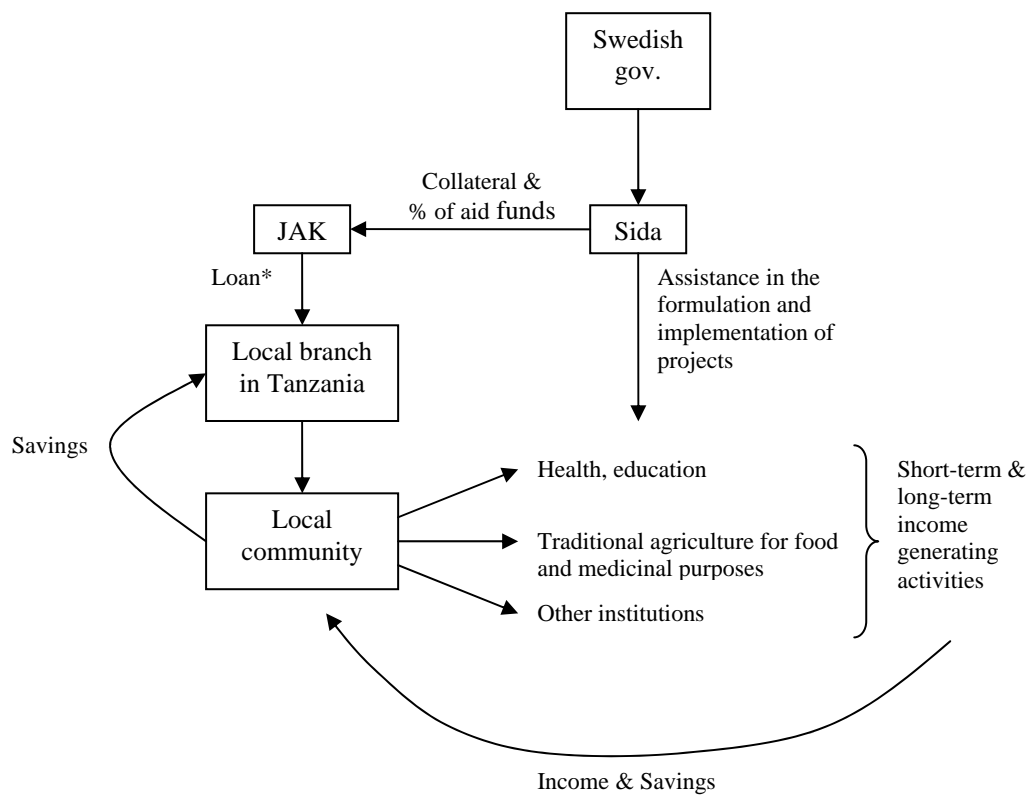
Swedish gov.

Collateral & % of aid funds

JAK

Sida

Loan*

Assistance in the formulation and implementation of projects

Local branch in Tanzania

Savings

Local community

Health, education

Traditional agriculture for food and medicinal purposes

Other institutions

Short-term & long-term income generating activities

Income & Savings